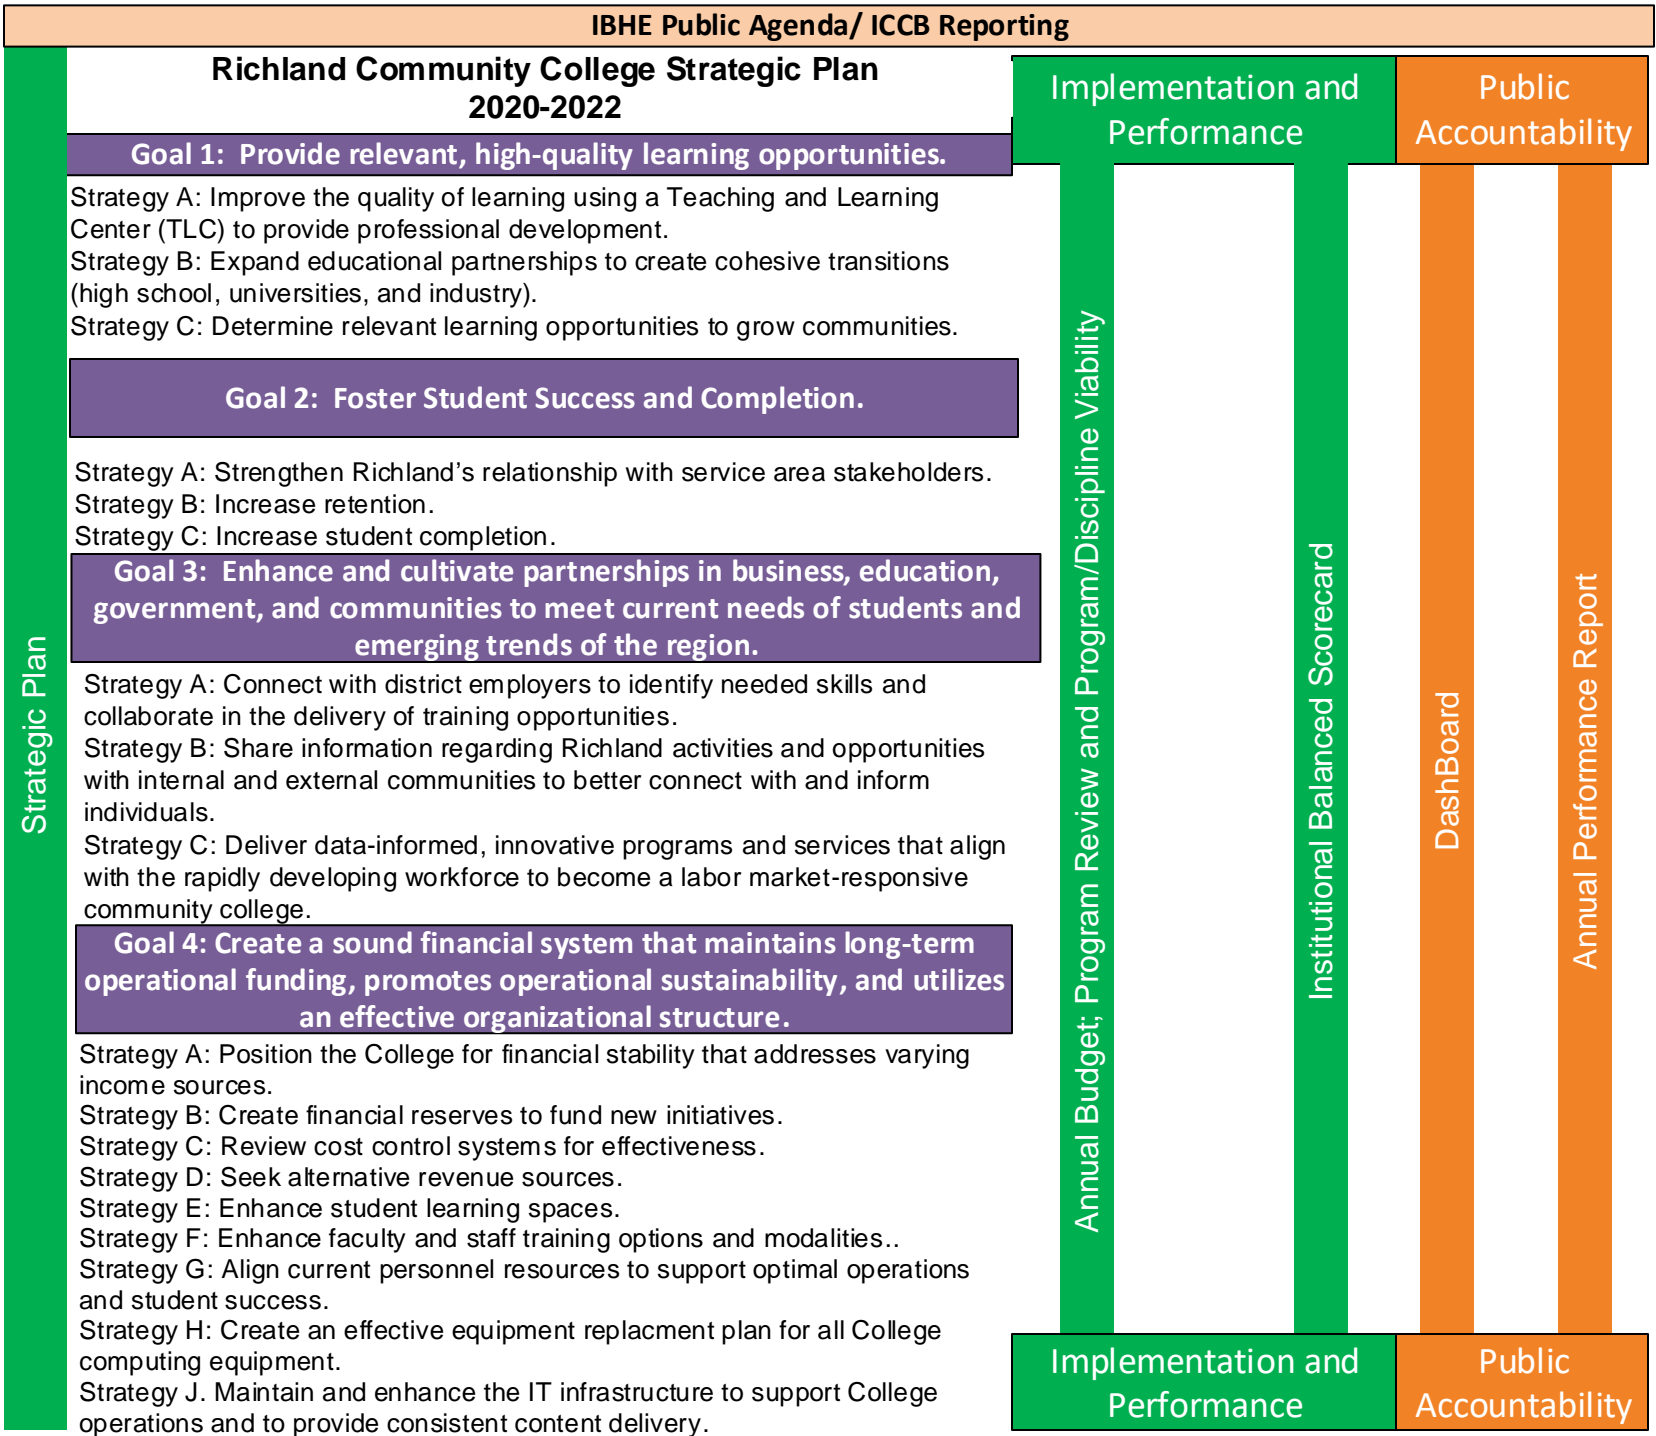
IBHE Public Agenda/ ICCB Reporting

Strategic Plan

Richland Community College Strategic Plan
2020-2022

Goal 1: Provide relevant, high-quality learning opportunities.

Strategy A: Improve the quality of learning using a Teaching and Learning Center (TLC) to provide professional development.
Strategy B: Expand educational partnerships to create cohesive transitions (high school, universities, and industry).
Strategy C: Determine relevant learning opportunities to grow communities.

Goal 2: Foster Student Success and Completion.

Strategy A: Strengthen Richland's relationship with service area stakeholders.
Strategy B: Increase retention.
Strategy C: Increase student completion.

Goal 3: Enhance and cultivate partnerships in business, education, government, and communities to meet current needs of students and emerging trends of the region.

Strategy A: Connect with district employers to identify needed skills and collaborate in the delivery of training opportunities.
Strategy B: Share information regarding Richland activities and opportunities with internal and external communities to better connect with and inform individuals.
Strategy C: Deliver data-informed, innovative programs and services that align with the rapidly developing workforce to become a labor market-responsive community college.

Goal 4: Create a sound financial system that maintains long-term operational funding, promotes operational sustainability, and utilizes an effective organizational structure.

Strategy A: Position the College for financial stability that addresses varying income sources.
Strategy B: Create financial reserves to fund new initiatives.
Strategy C: Review cost control systems for effectiveness.
Strategy D: Seek alternative revenue sources.
Strategy E: Enhance student learning spaces.
Strategy F: Enhance faculty and staff training options and modalities..
Strategy G: Align current personnel resources to support optimal operations and student success.
Strategy H: Create an effective equipment replacment plan for all College computing equipment.
Strategy J. Maintain and enhance the IT infrastructure to support College operations and to provide consistent content delivery.

Implementation and Performance

Public Accountability

Annual Budget; Program Review and Program/Discipline Viability

Institutional Balanced Scorecard

DashBoard

Annual Performance Report

Implementation and Performance

Public Accountability